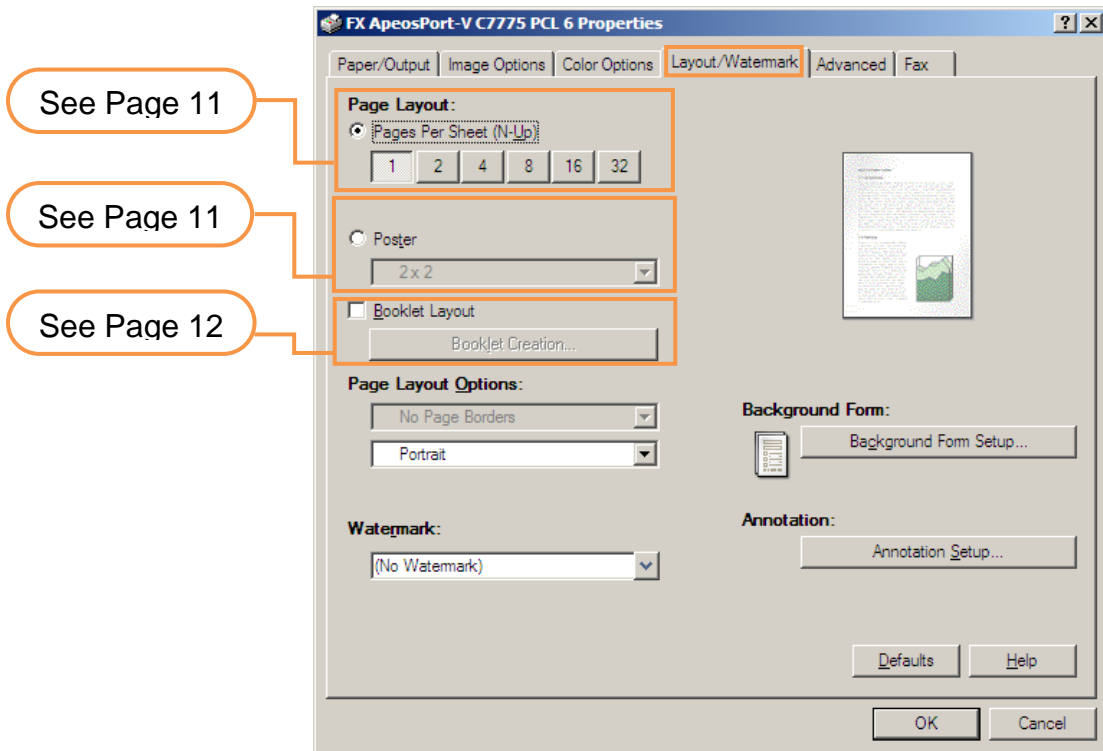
FX ApeosPort-V C7775 PCL 6 Properties

?
X

Paper/Output
Image Options
Color Options
Layout/Watermark
Advanced
Fax

See Page 11

Page Layout:
Pages Per Sheet (N-Up)
1
2
4
8
16
32

See Page 11

Poster
2 x 2

See Page 12

Booklet Layout
Booklet Creation...

Page Layout Options:
No Page Borders
Portrait

Background Form:
Background Form Setup...

Annotation:
Annotation Setup...

Watermark:
(No Watermark)

Defaults
Help

OK
Cancel